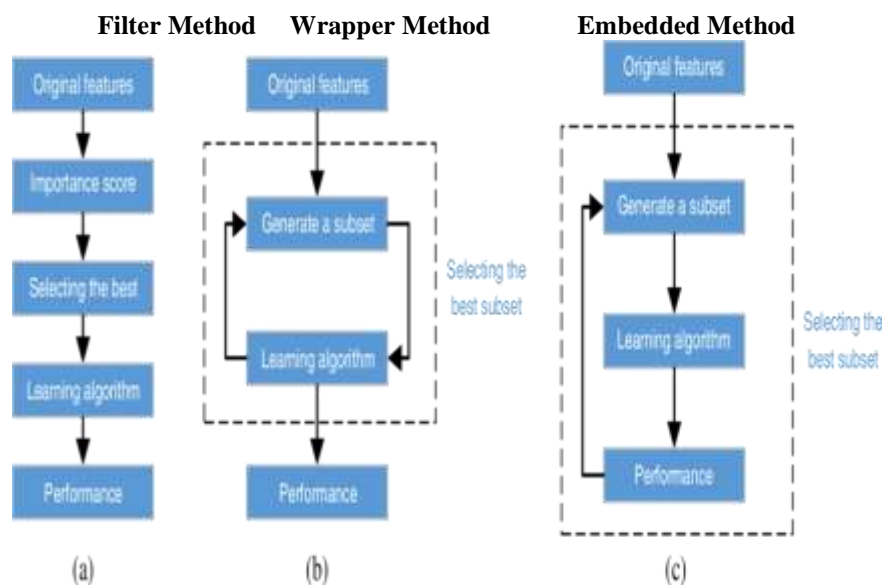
Filter Method

Original features

Importance score

Selecting the best

Learning algorithm

Performance

(a)

Wrapper Method

Original features

Generate a subset

Learning algorithm

Selecting the best subset

Performance

(b)

Embedded Method

Original features

Generate a subset

Learning algorithm

Performance

Selecting the best subset

(c)